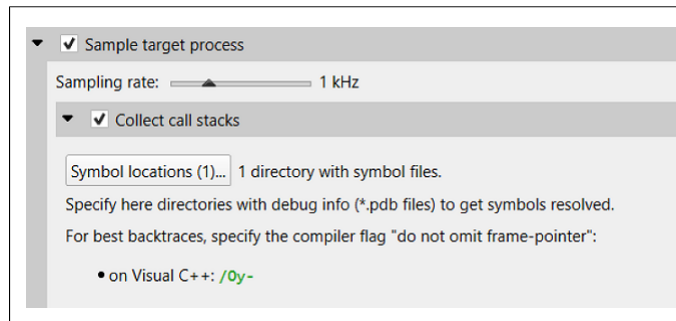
Sample target process

Sampling rate: 1 kHz

Collect call stacks

Symbol locations (1)... 1 directory with symbol files.

Specify here directories with debug info (*.pdb files) to get symbols resolved.

For best backtraces, specify the compiler flag "do not omit frame-pointer":

• on Visual C++: /Oy-